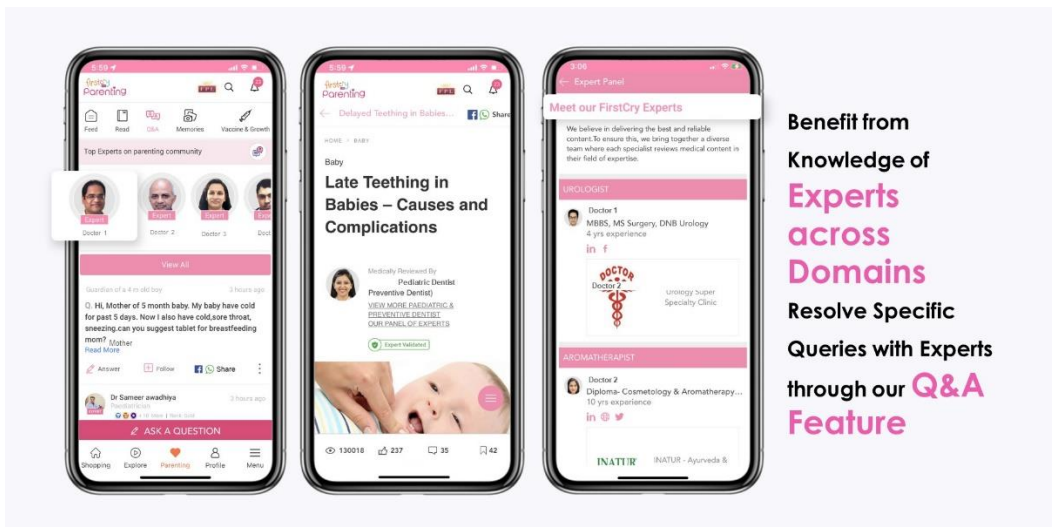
5:59

FirstCry Parenting

Feed Read Q&A Memories Vaccine & Growth

Top Experts on parenting community

Expert
Doctor 1

Expert
Doctor 2

Expert
Doctor 3

Expe
Doct

View All

Guardian of a 4 m old boy 3 hours ago

Q. Hi, Mother of 5 month baby. My baby have cold for past 5 days. Now I also have cold,sore throat, sneezing.can you suggest tablet for breastfeeding mom? Mother
Read More

Answer Follow Share

Dr Sameer awadhiya 3 hours ago
Paediatrician

ASK A QUESTION

Shopping Explore Parenting Profile Menu

5:59

FirstCry Parenting

Delayed Teething in Babies... Share

HOME › BABY

Baby

Late Teething in Babies – Causes and Complications

Medically Reviewed By
Pediatric Dentist
Preventive Dentist)
VIEW MORE PAEDIATRIC & PREVENTIVE DENTIST
OUR PANEL OF EXPERTS

Expert Validated

130018 237 35 42

5:06

Expert Panel

Meet our FirstCry Experts

We believe in delivering the best and reliable content.To ensure this, we bring together a diverse team where each specialist reviews medical content in their field of expertise.

UROLOGIST

Doctor 1
MBBS, MS Surgery, DNB Urology
4 yrs experience

DOCTOR
Doctor 2
Urology Super Specialty Clinic

AROMATHERAPIST

Doctor 2
Diploma- Cosmetology & Aromatherapy...
10 yrs experience

INATUR INATUR - Ayurveda &

Benefit from Knowledge of Experts across Domains Resolve Specific Queries with Experts through our Q&A Feature